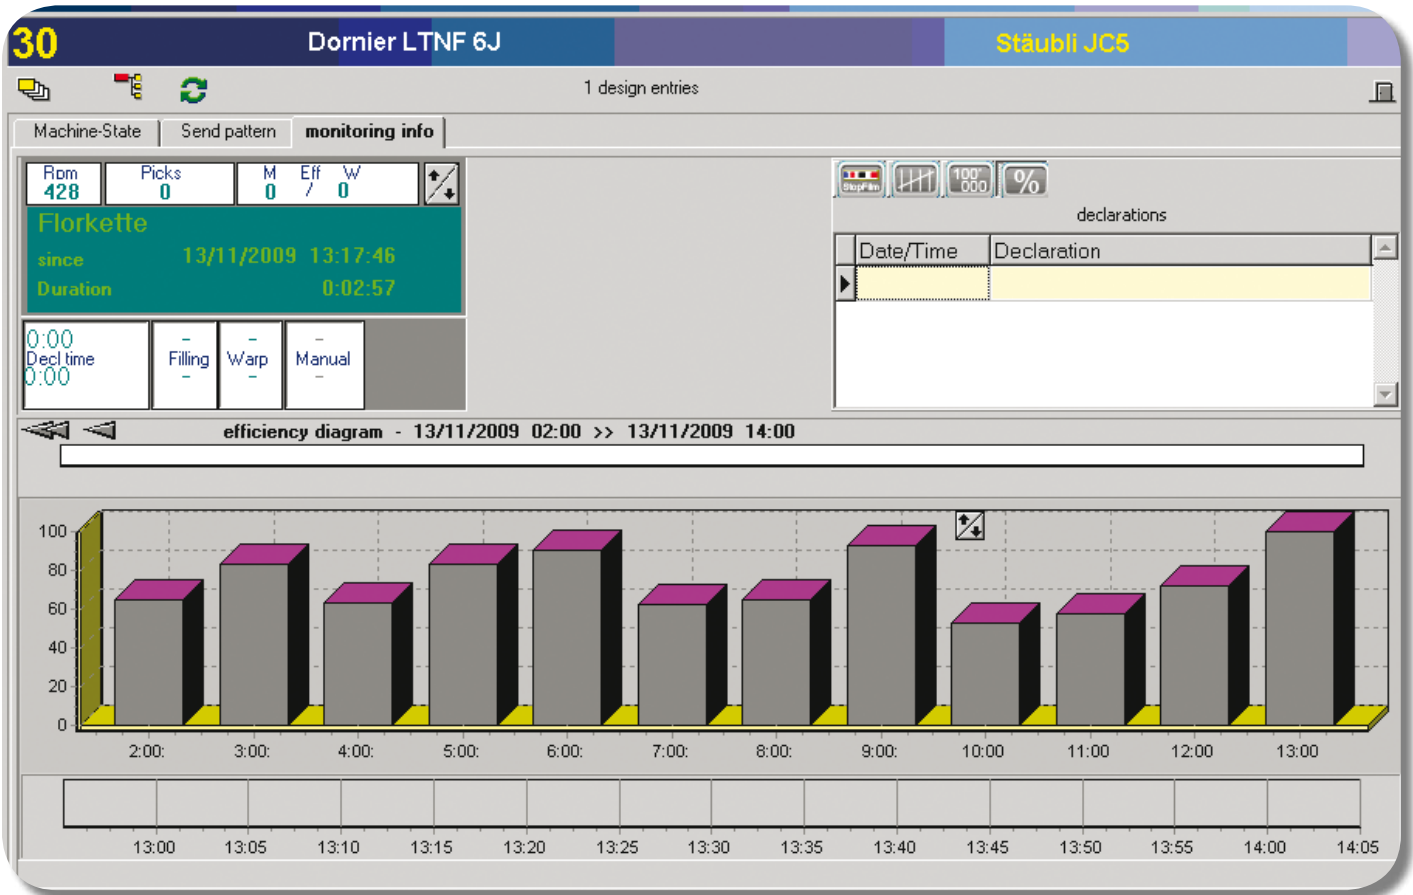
30 Dornier LTNF 6J Stäubli JC5

1 design entries

Machine-State Send pattern monitoring info

| Rpm 428 | Picks 0 | M 0 | Eff / | W 0 |
|---|---|---|---|---|

Florkette
since 13/11/2009 13:17:46
Duration 0:02:57

0:00
Decl time
0:00

-
Filling
-

-
Warp
-

-
Manual
-

StopFilm

100
000

%

declarations

| Date/Time | Declaration |
|---|---|
| | |

efficiency diagram - 13/11/2009 02:00 >> 13/11/2009 14:00

100
80
60
40
20
0

2:00: 3:00: 4:00: 5:00: 6:00: 7:00: 8:00: 9:00: 10:00 11:00 12:00 13:00

13:00 13:05 13:10 13:15 13:20 13:25 13:30 13:35 13:40 13:45 13:50 13:55 14:00 14:05